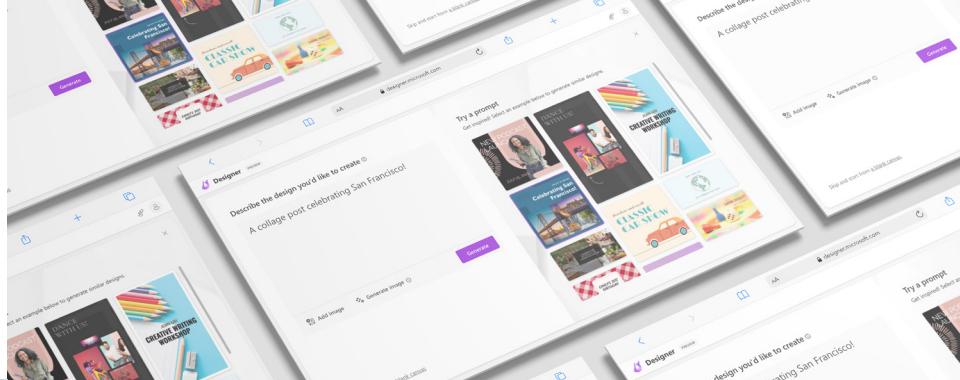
Celebrating San Francisco

CLASSIC CAR SHOW

Generate

Skip and start from a blank canvas

A collage post celebrating

Generate

Add image

Generate image

Skip and start from a blank canvas

AA

designer.microsoft.com

Designer PREVIEW

Describe the design you'd like to create

A collage post celebrating San Francisco!

Generate

Add image

Generate image

Try a prompt

Get inspired! Select an example below to generate similar designs.

DANCE WITH US

Celebrating San Francisco

CLASSIC CAR SHOW

CREATIVE WRITING WORKSHOP

Select an example below to generate similar designs.

DANCE WITH US

CREATIVE WRITING WORKSHOP

designer.microsoft.com

Try a prompt

Get inspired! Select an

Designer PREVIEW

design you'd like to create

A collage post celebrating San Francisco!